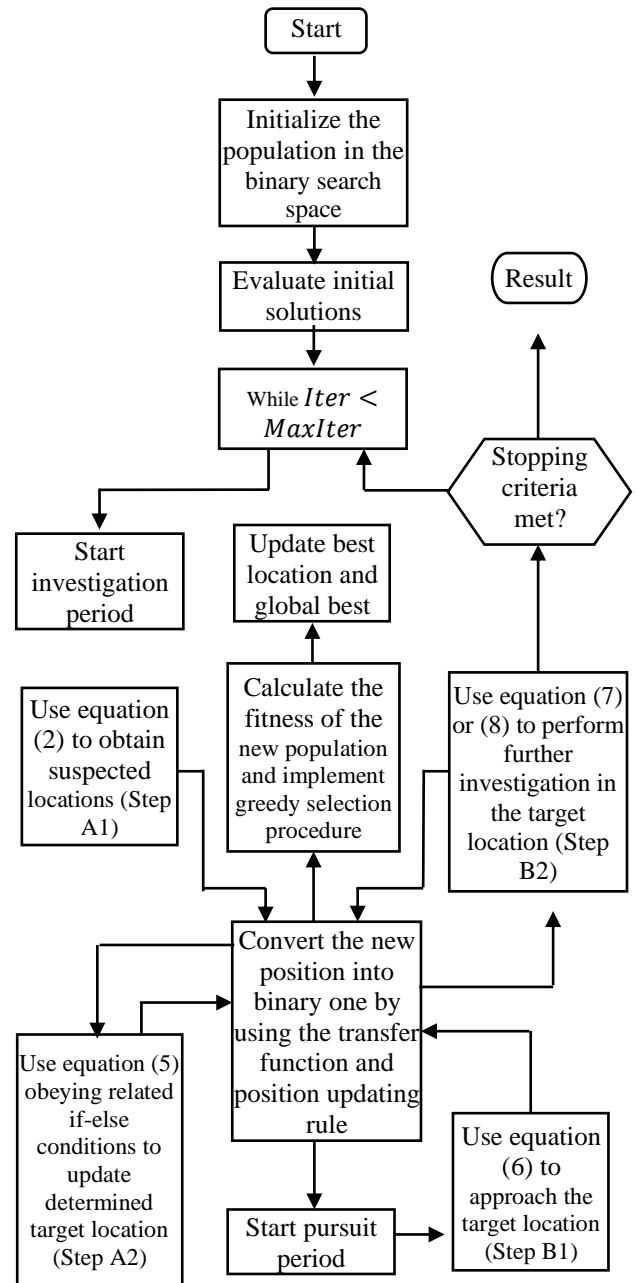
Start

Initialize the population in the binary search space

Evaluate initial solutions

While $Iter < MaxIter$

Result

Stopping criteria met?

Start investigation period

Update best location and global best

Calculate the fitness of the new population and implement greedy selection procedure

Use equation (2) to obtain suspected locations (Step A1)

Use equation (7) or (8) to perform further investigation in the target location (Step B2)

Convert the new position into binary one by using the transfer function and position updating rule

Use equation (5) obeying related if-else conditions to update determined target location (Step A2)

Use equation (6) to approach the target location (Step B1)

Start pursuit period